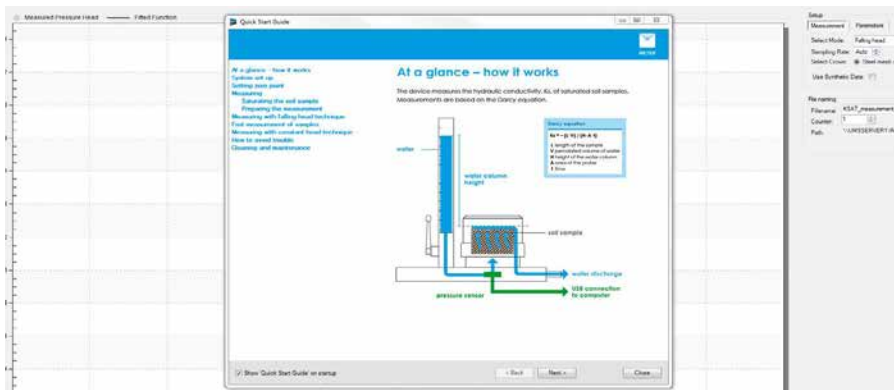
Measured Pressure Head — Fitted Function

Quick Start Guide

At a glance – how it works
System set up
Setting zero point
Measuring
Saturating the soil sample
Preparing the measurement
Measuring with falling head technique
Fast measurement of samples
Measuring with constant head technique
How to avoid trouble
Cleaning and maintenance

At a glance – how it works

The device measures the hydraulic conductivity, Ks, of saturated soil samples. Measurements are based on the Darcy equation.

Darcy equation
Ks = (L·V) / (H·A·t)
L length of the sample
V percolated volume of water
H height of the water column
A area of the probe
t time

water
water column height
soil sample
water discharge
pressure sensor
USB connection to computer

Show 'Quick Start Guide' on startup
< Back
Next >
Close

Setup
Measurement
Parameters
Select Mode: Falling head
Sampling Rate: Auto
Select Crown: Steel mesh
Use Synthetic Data
File naming
Filename: KSAT_measurement
Counter: 1
Path: \\UMSSERVER\\I\R